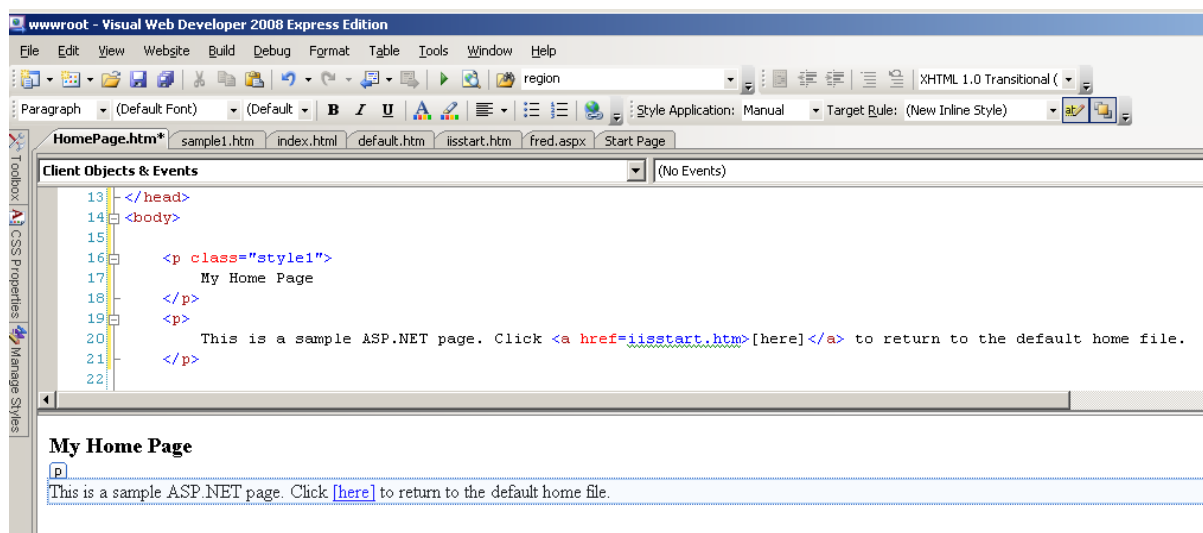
wwwroot - Visual Web Developer 2008 Express Edition

File Edit View Website Build Debug Format Table Tools Window Help

region

XHTML 1.0 Transitional (

Paragraph (Default Font) (Default B I U Style Application: Manual Target Rule: (New Inline Style)

Toolbox CSS Properties Manage Styles

HomePage.htm* sample1.htm index.html default.htm iisstart.htm fred.aspx Start Page

Client Objects & Events (No Events)

13 </head>
14 <body>
15
16 <p class="style1">
17 My Home Page
18 </p>
19 <p>
20 This is a sample ASP.NET page. Click <a href=iisstart.htm>[here]</a> to return to the default home file.
21 </p>
22

My Home Page

p

This is a sample ASP.NET page. Click [here] to return to the default home file.